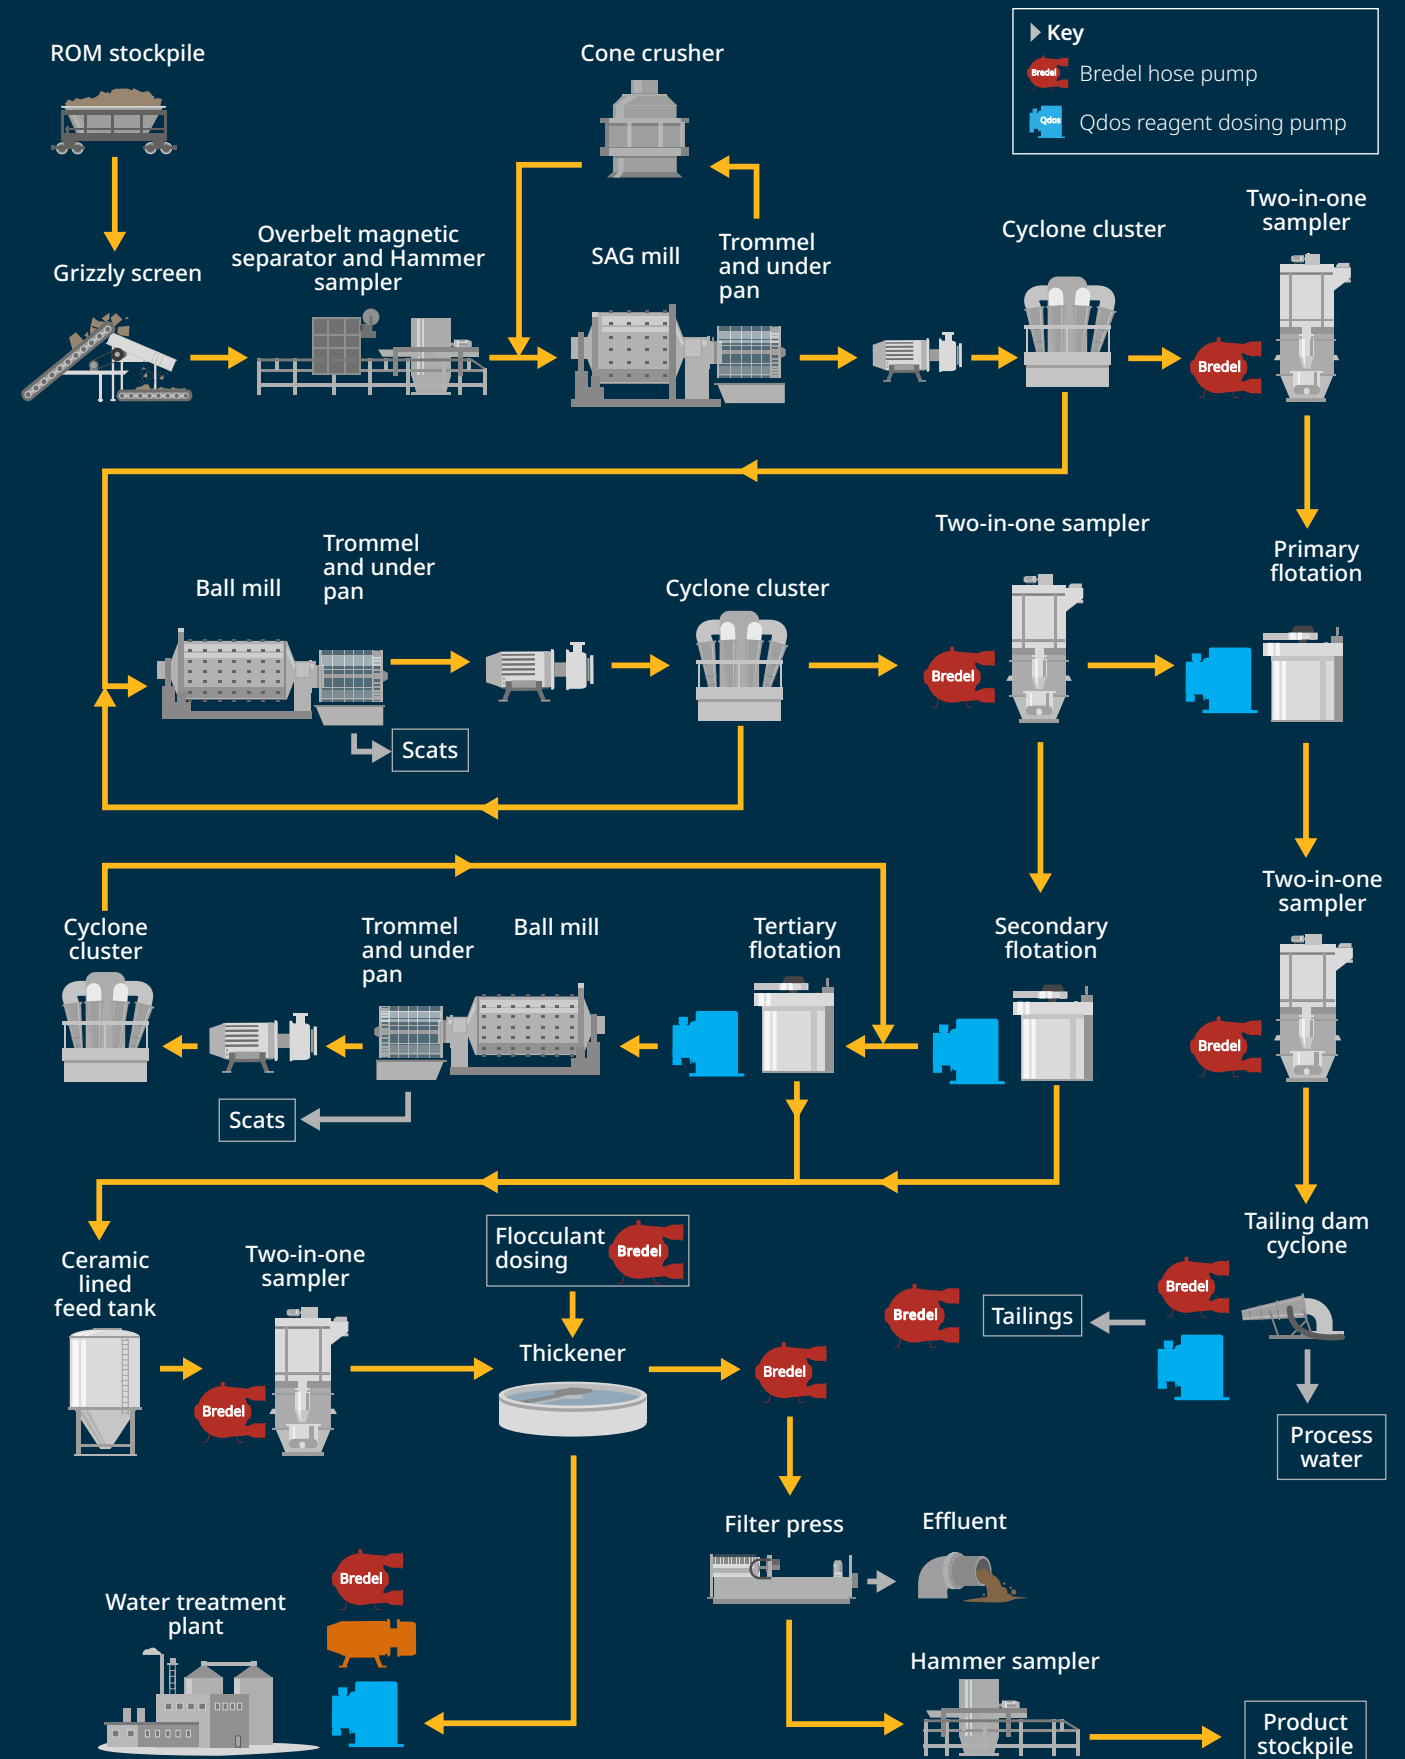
Key
Bredel Bredel hose pump
Qdos Qdos reagent dosing pump

ROM stockpile

Cone crusher

Grizzly screen

Overbelt magnetic separator and Hammer sampler

SAG mill

Trommel and under pan

Cyclone cluster

Two-in-one sampler

Bredel

Primary flotation

Two-in-one sampler

Ball mill

Trommel and under pan

Cyclone cluster

Bredel

Scats

Two-in-one sampler

Cyclone cluster

Trommel and under pan

Ball mill

Tertiary flotation

Secondary flotation

Bredel

Scats

Tailing dam cyclone

Bredel

Ceramic lined feed tank

Two-in-one sampler

Bredel

Flocculant dosing Bredel

Thickener

Bredel

Bredel

Tailings

Process water

Filter press

Effluent

Water treatment plant

Bredel

Hammer sampler

Product stockpile